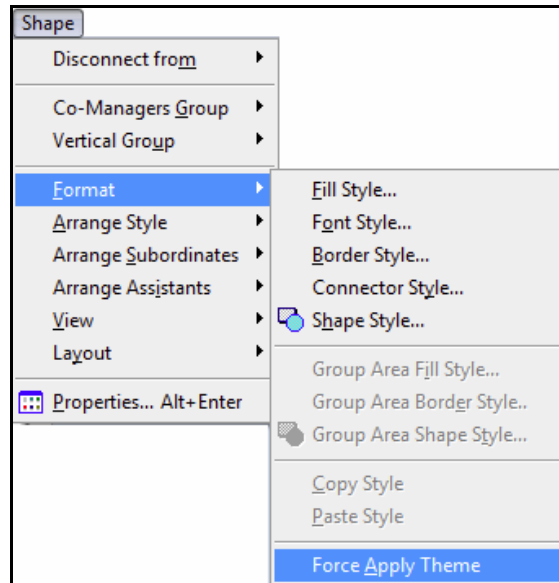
Shape
Disconnect from
Co-Managers Group
Vertical Group
Format
Arrange Style
Arrange Subordinates
Arrange Assistants
View
Layout
Properties... Alt+Enter

Fill Style...
Font Style...
Border Style...
Connector Style...
Shape Style...
Group Area Fill Style...
Group Area Border Style..
Group Area Shape Style...
Copy Style
Paste Style
Force Apply Theme